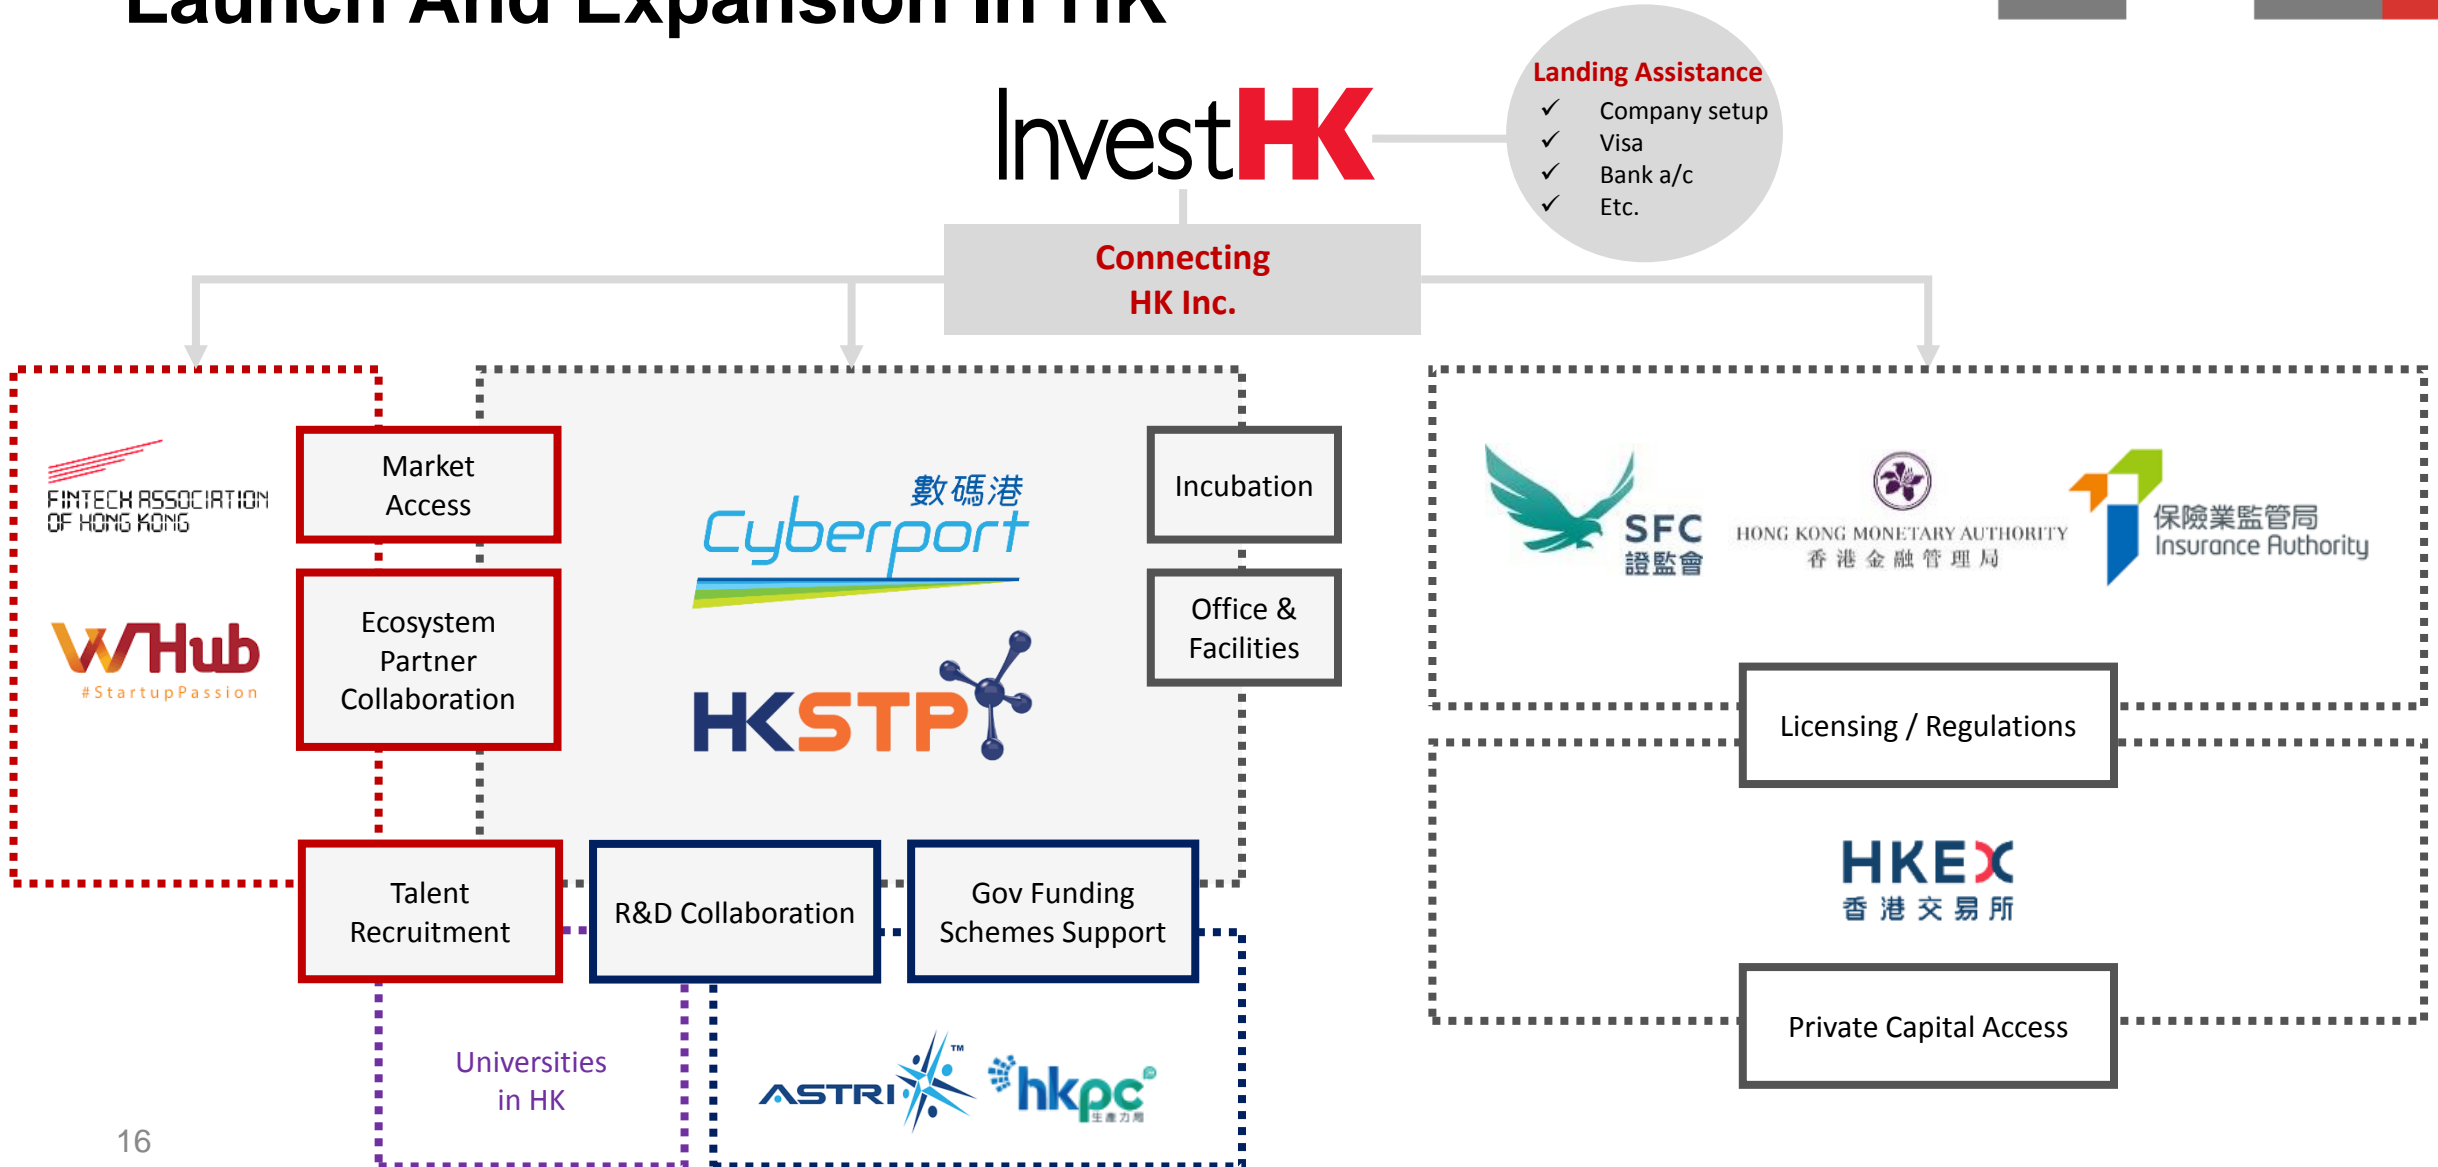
InvestHK

Landing Assistance
✓ Company setup
✓ Visa
✓ Bank a/c
✓ Etc.

Connecting
HK Inc.

FINTECH ASSOCIATION OF HONG KONG

WHub
#StartupPassion

Market Access

Ecosystem Partner Collaboration

數碼港
Cyberport

HKSTP

Incubation

Office & Facilities

SFC
證監會

HONG KONG MONETARY AUTHORITY
香港金融管理局

保險業監管局
Insurance Authority

Licensing / Regulations

HKEX
香港交易所

Private Capital Access

Talent Recruitment

R&D Collaboration

Gov Funding Schemes Support

Universities in HK

ASTRI™

hkpc
生產力局

16